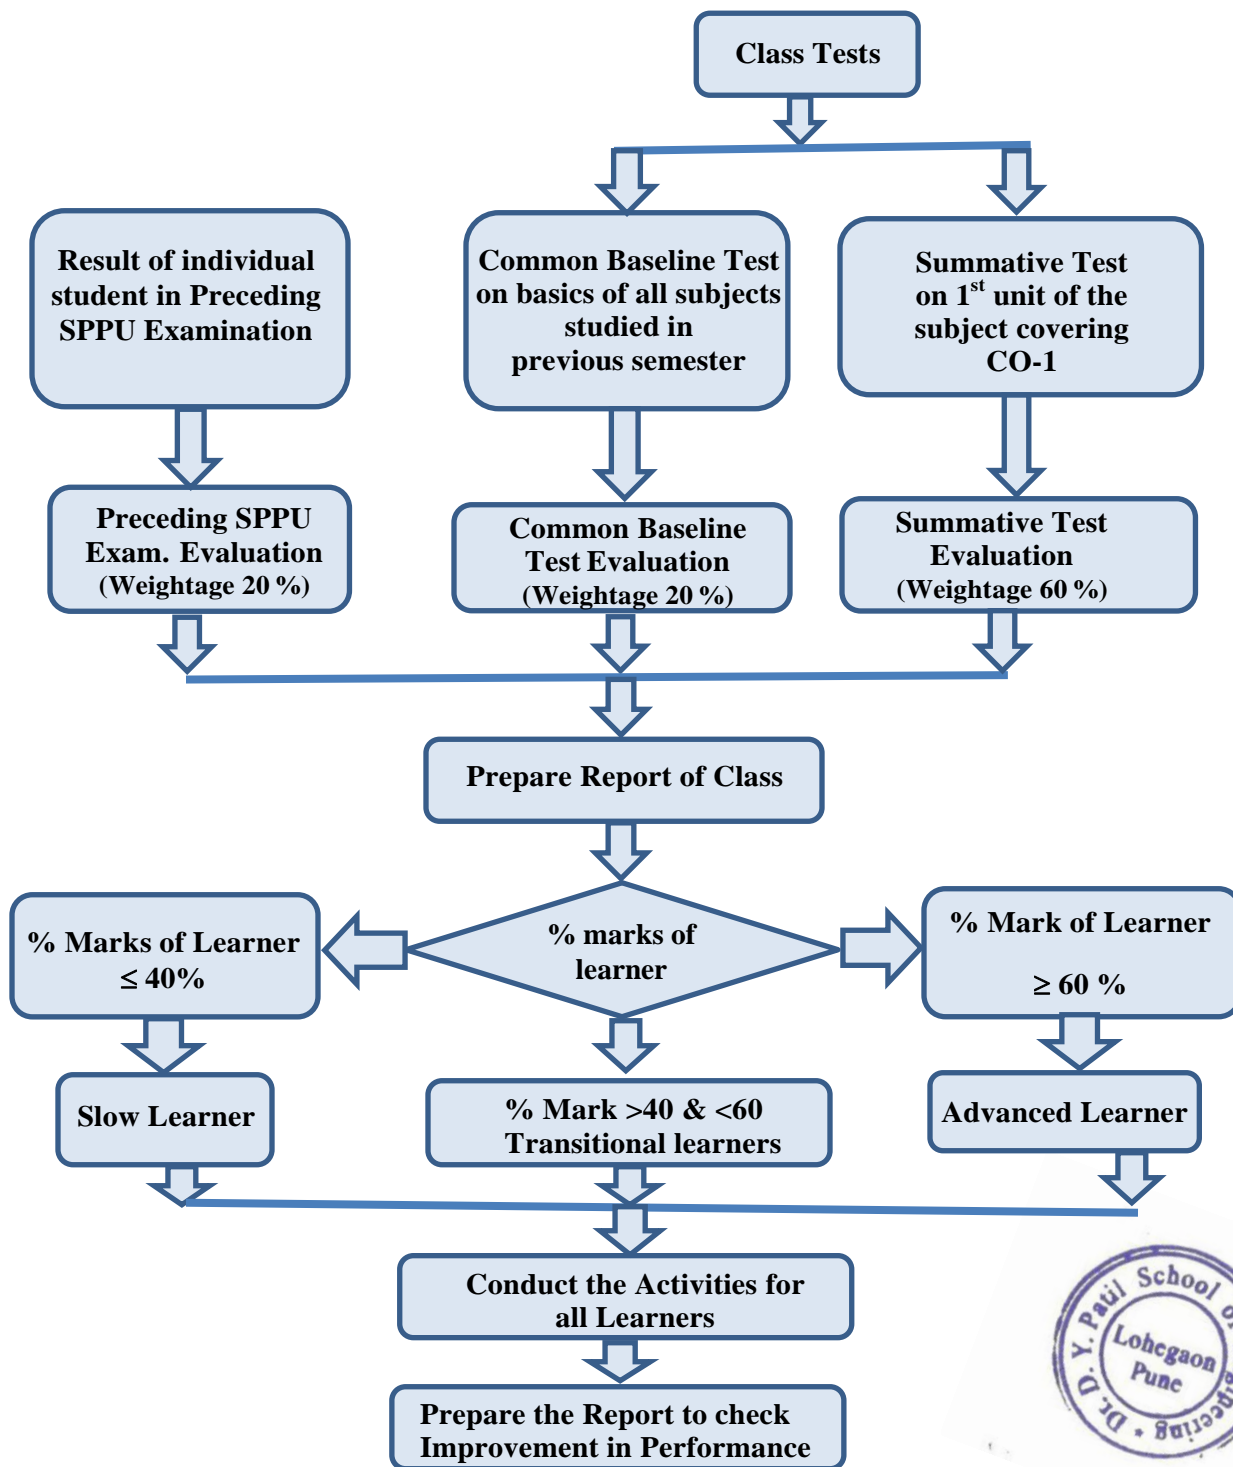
Class Tests

Result of individual student in Preceding SPPU Examination

Common Baseline Test on basics of all subjects studied in previous semester

Summative Test on $1^{st}$ unit of the subject covering CO-1

Preceding SPPU Exam. Evaluation (Weightage 20 %)

Common Baseline Test Evaluation (Weightage 20 %)

Summative Test Evaluation (Weightage 60 %)

Prepare Report of Class

% Marks of Learner $\leq$ 40%

% marks of learner

% Mark of Learner $\geq$ 60 %

Slow Learner

% Mark >40 & <60 Transitional learners

Advanced Learner

Conduct the Activities for all Learners

Prepare the Report to check Improvement in Performance

Dr. D. Y. Patil School of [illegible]gineering • Lohegaon Pune